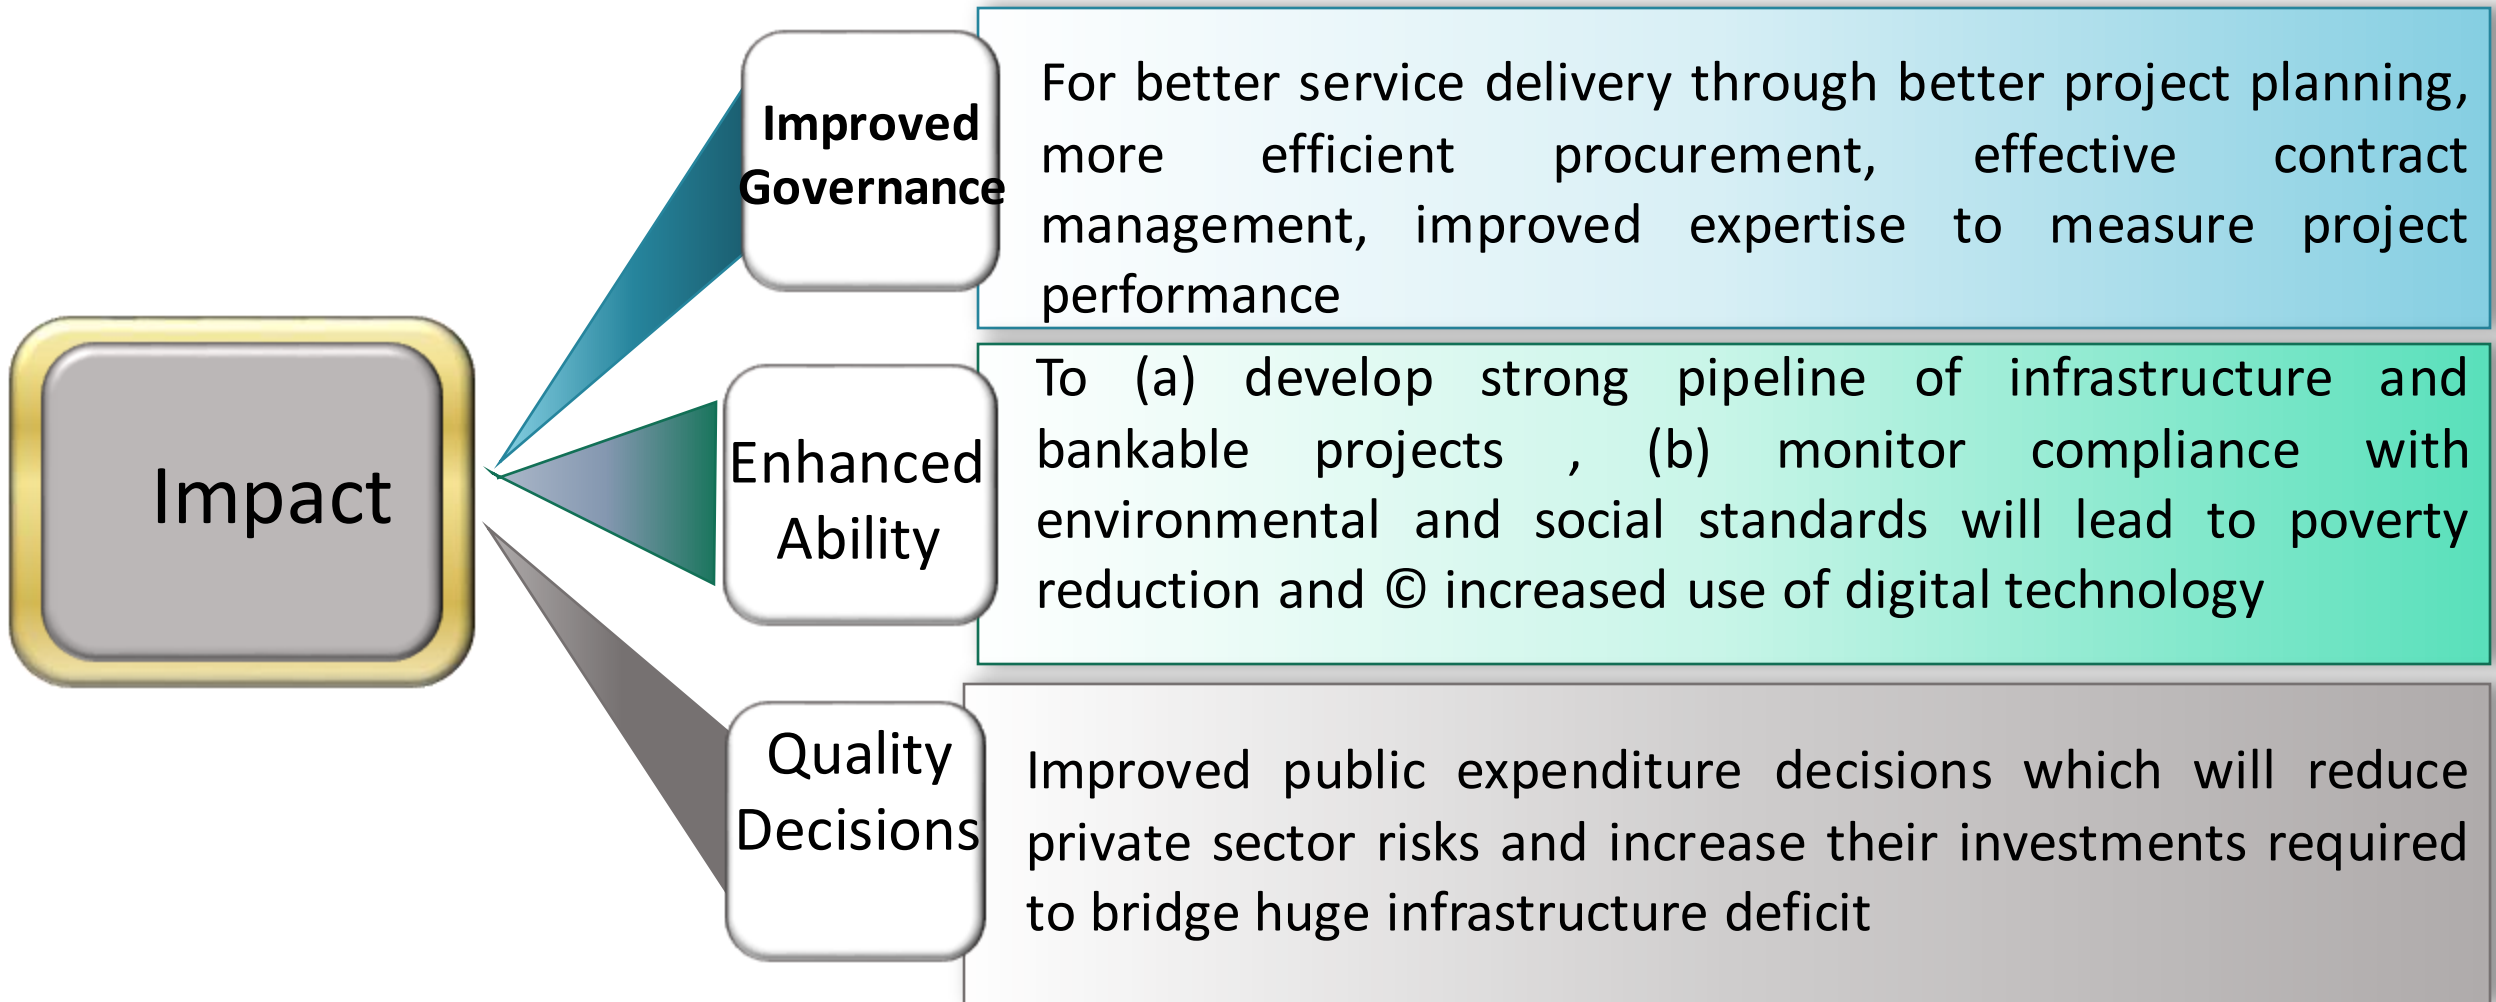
Impact

Improved Governance

For better service delivery through better project planning, more efficient procurement, effective contract management, improved expertise to measure project performance

Enhanced Ability

To (a) develop strong pipeline of infrastructure and bankable projects , (b) monitor compliance with environmental and social standards will lead to poverty reduction and © increased use of digital technology

Quality Decisions

Improved public expenditure decisions which will reduce private sector risks and increase their investments required to bridge huge infrastructure deficit